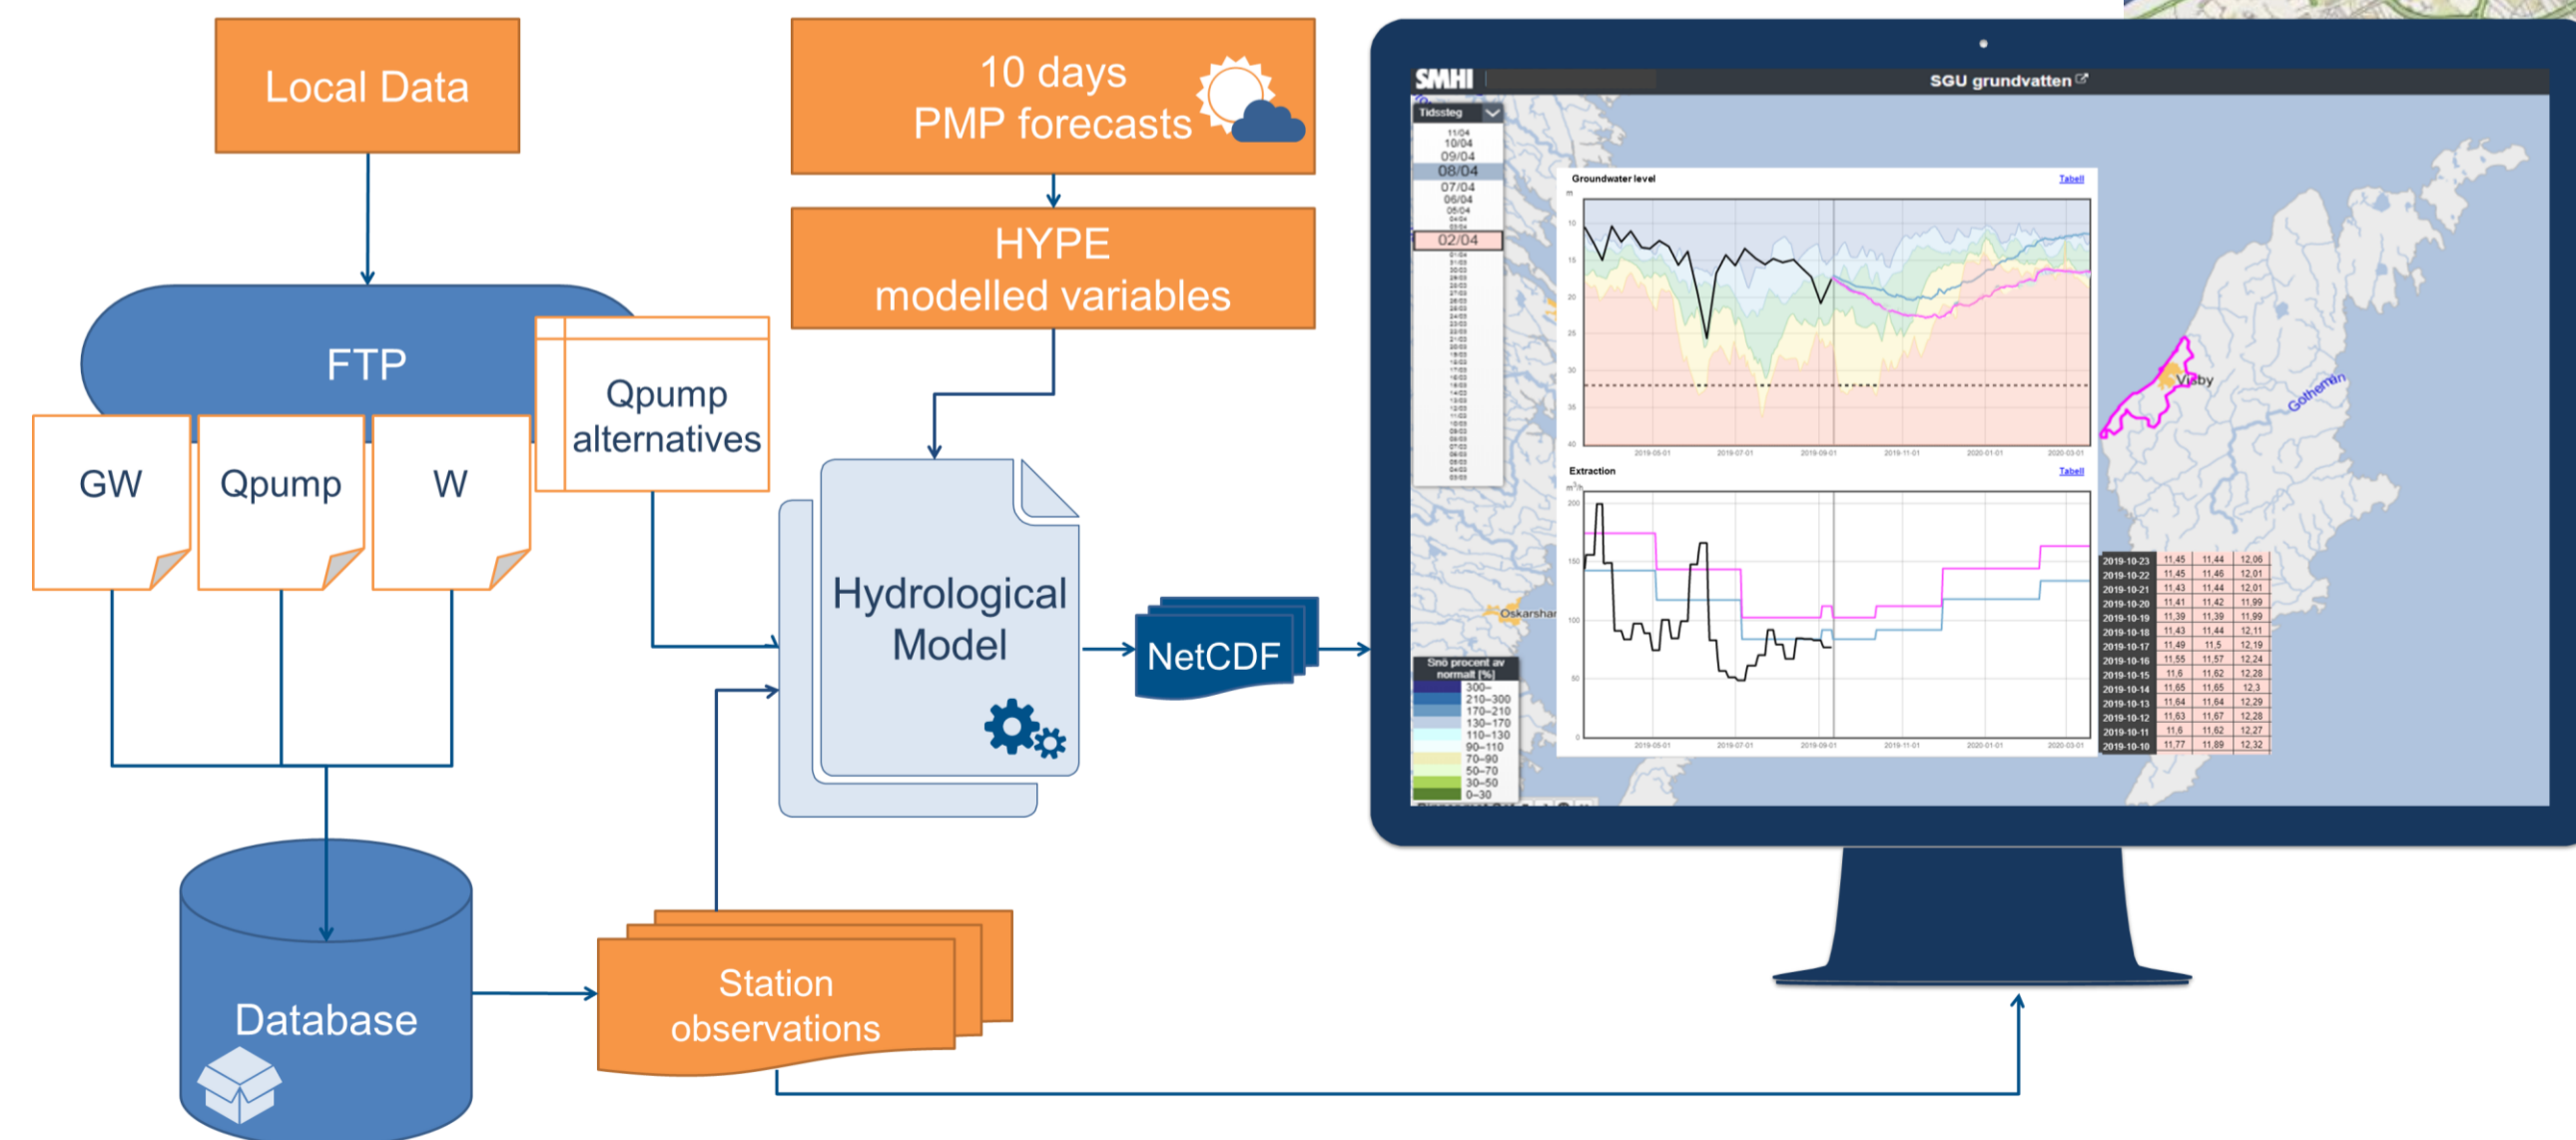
Local Data

10 days
PMP forecasts

HYPE
modelled variables

FTP

Qpump
alternatives

GW

Qpump

W

Hydrological
Model

NetCDF

Database

Station
observations

SMHI

SGU grundvatten

Tidssteg

11/04
10/04
09/04
08/04
07/04
06/04
05/04
02/04

Groundwater level

Tabell

Extraction

Tabell

Snö procent av normalt [%]

300–
210–300
170–210
130–170
110–130
90–110
70–90
50–70
30–50
0–30

Visby

Gothem

Oskarshamn

| 2019-10-23 | 11,45 | 11,44 | 12,06 |
|---|---|---|---|
| 2019-10-22 | 11,45 | 11,46 | 12,01 |
| 2019-10-21 | 11,43 | 11,44 | 12,01 |
| 2019-10-20 | 11,41 | 11,42 | 11,99 |
| 2019-10-19 | 11,39 | 11,39 | 11,99 |
| 2019-10-18 | 11,43 | 11,44 | 12,11 |
| 2019-10-17 | 11,49 | 11,5 | 12,19 |
| 2019-10-16 | 11,55 | 11,57 | 12,24 |
| 2019-10-15 | 11,6 | 11,62 | 12,28 |
| 2019-10-14 | 11,65 | 11,65 | 12,3 |
| 2019-10-13 | 11,64 | 11,64 | 12,29 |
| 2019-10-12 | 11,63 | 11,67 | 12,28 |
| 2019-10-11 | 11,6 | 11,62 | 12,27 |
| 2019-10-10 | 11,77 | 11,89 | 12,32 |